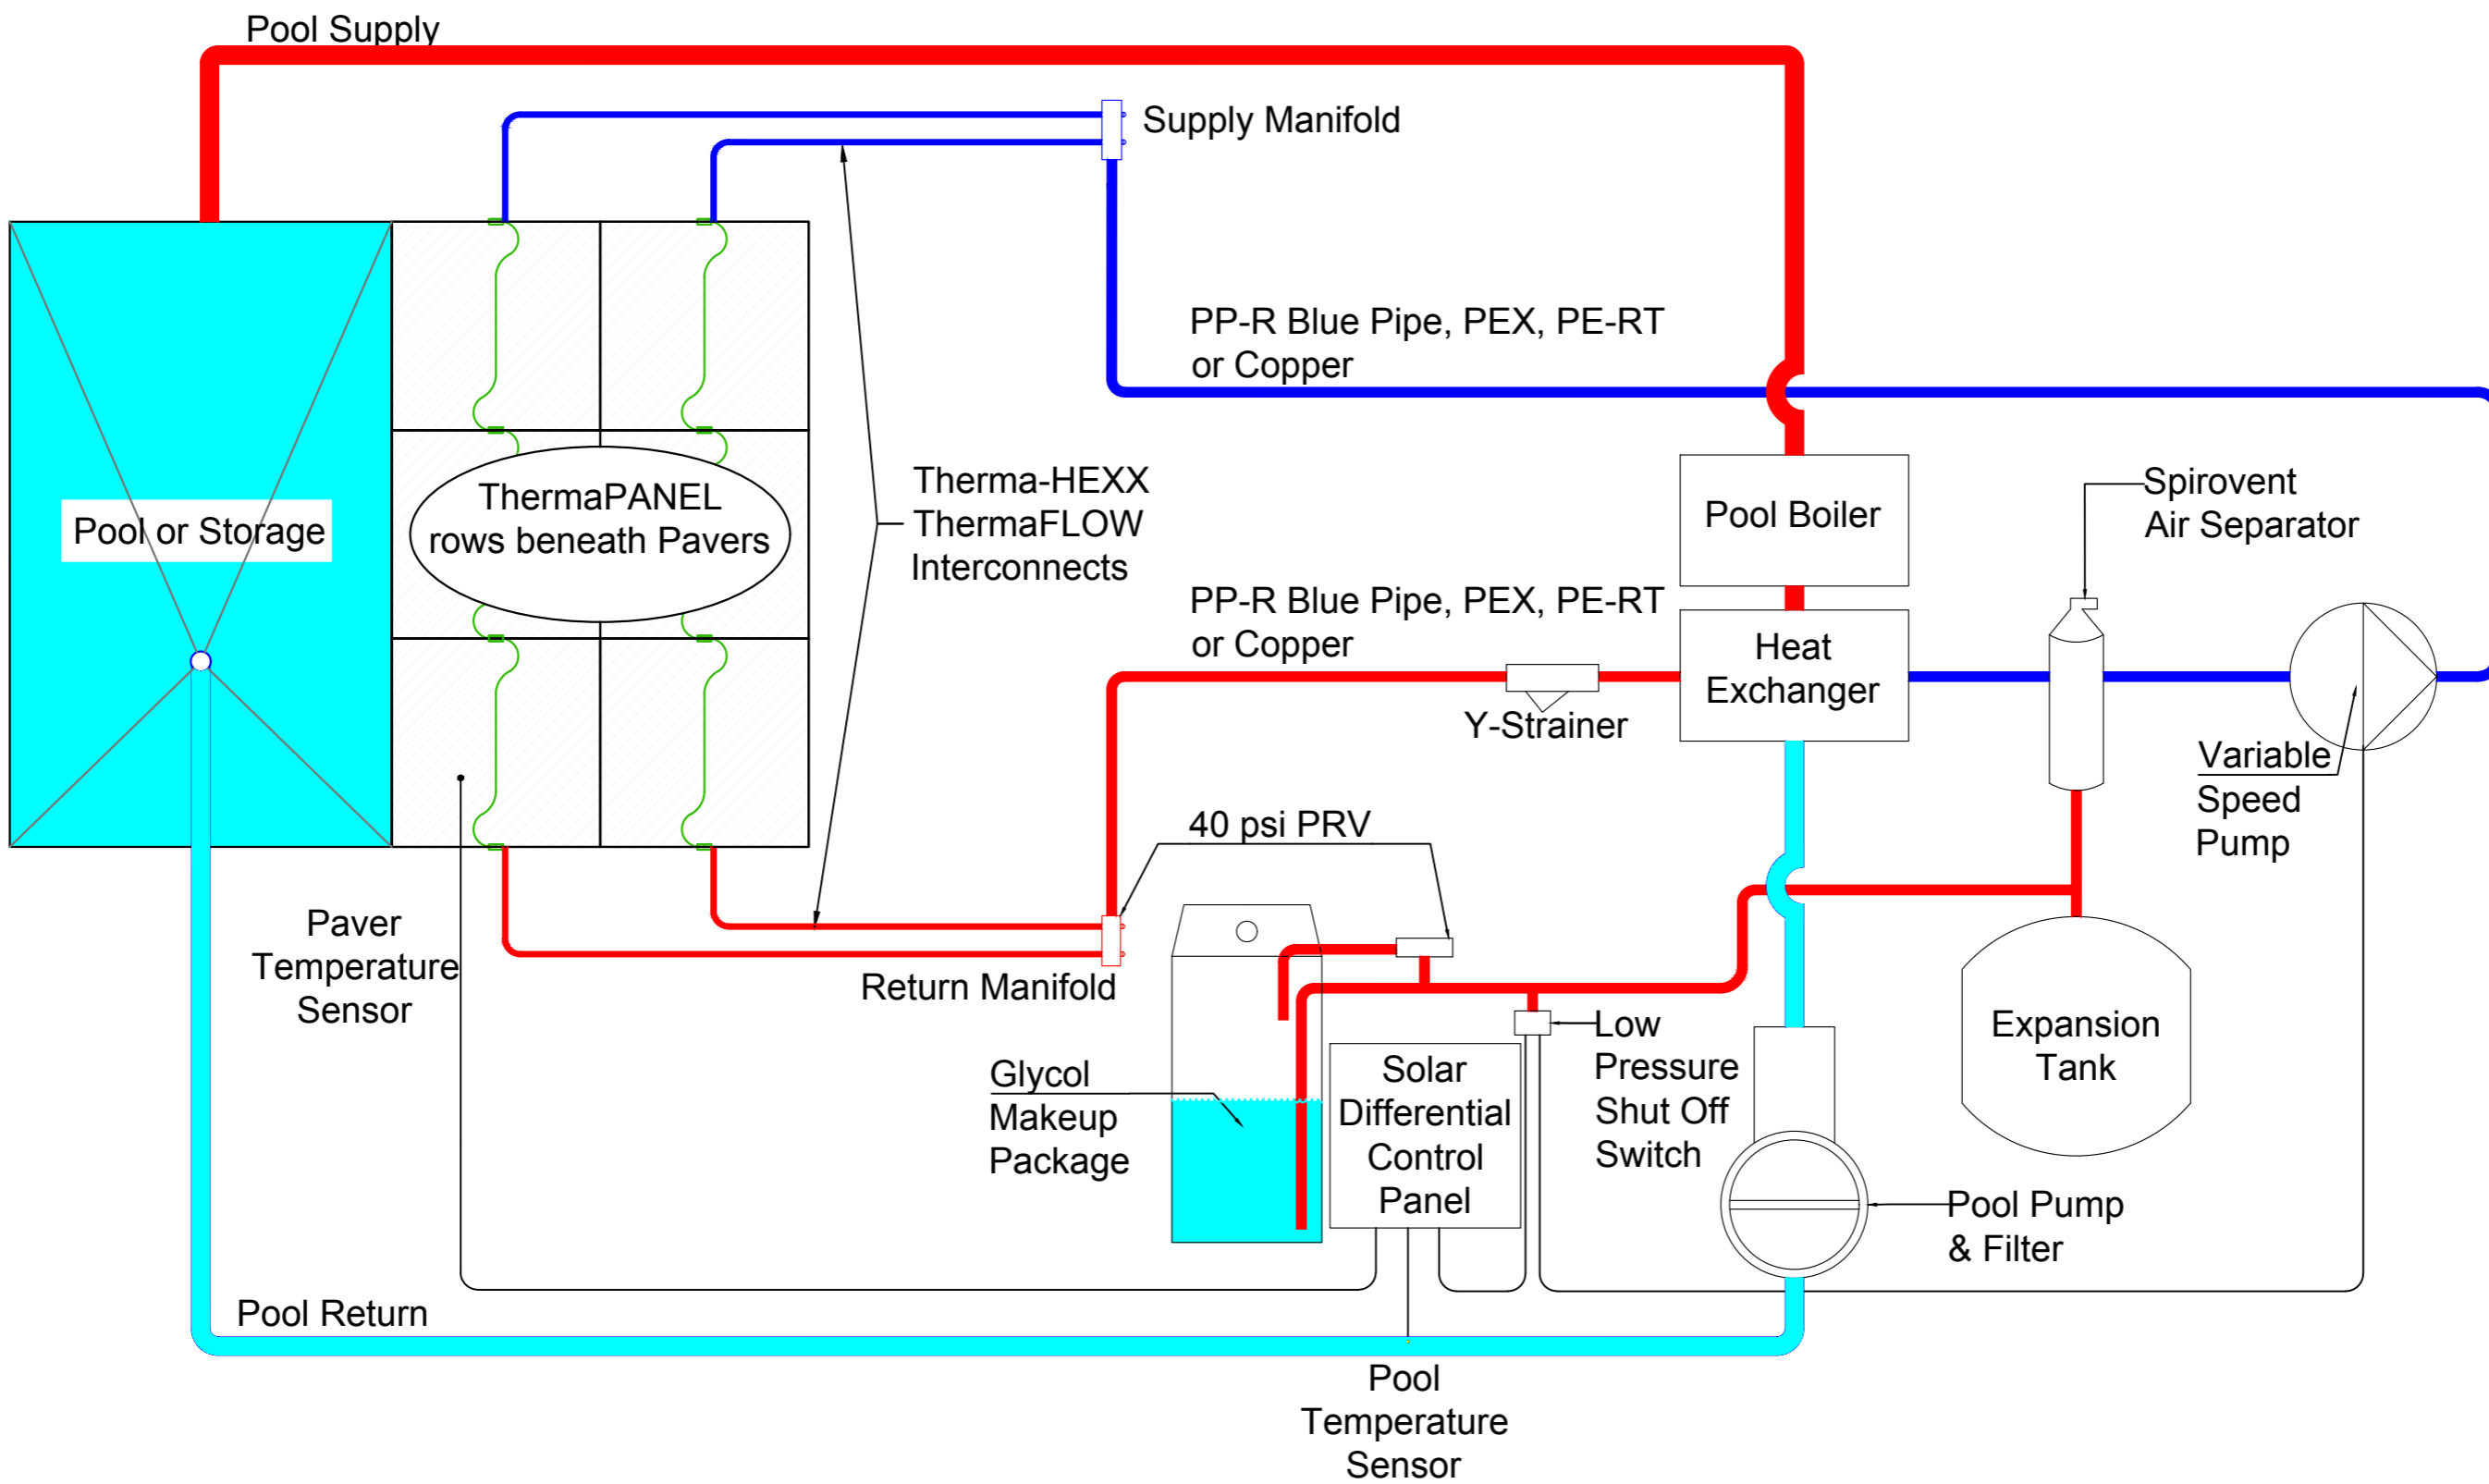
Pool Supply

Supply Manifold

PP-R Blue Pipe, PEX, PE-RT or Copper

Pool or Storage

ThermaPANEL rows beneath Pavers

Therma-HEXX ThermaFLOW Interconnects

Pool Boiler

Spirovent Air Separator

PP-R Blue Pipe, PEX, PE-RT or Copper

Heat Exchanger

Y-Strainer

Variable Speed Pump

40 psi PRV

Paver Temperature Sensor

Return Manifold

Low Pressure Shut Off Switch

Expansion Tank

Glycol Makeup Package

Solar Differential Control Panel

Pool Pump & Filter

Pool Return

Pool Temperature Sensor